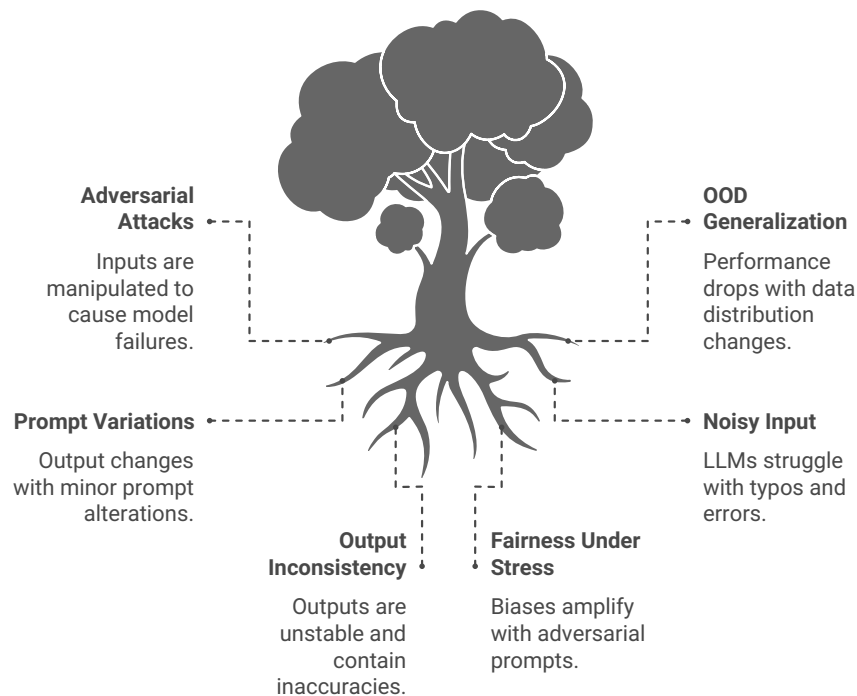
Adversarial Attacks

Inputs are manipulated to cause model failures.

OOD Generalization

Performance drops with data distribution changes.

Prompt Variations

Output changes with minor prompt alterations.

Noisy Input

LLMs struggle with typos and errors.

Output Inconsistency

Outputs are unstable and contain inaccuracies.

Fairness Under Stress

Biases amplify with adversarial prompts.